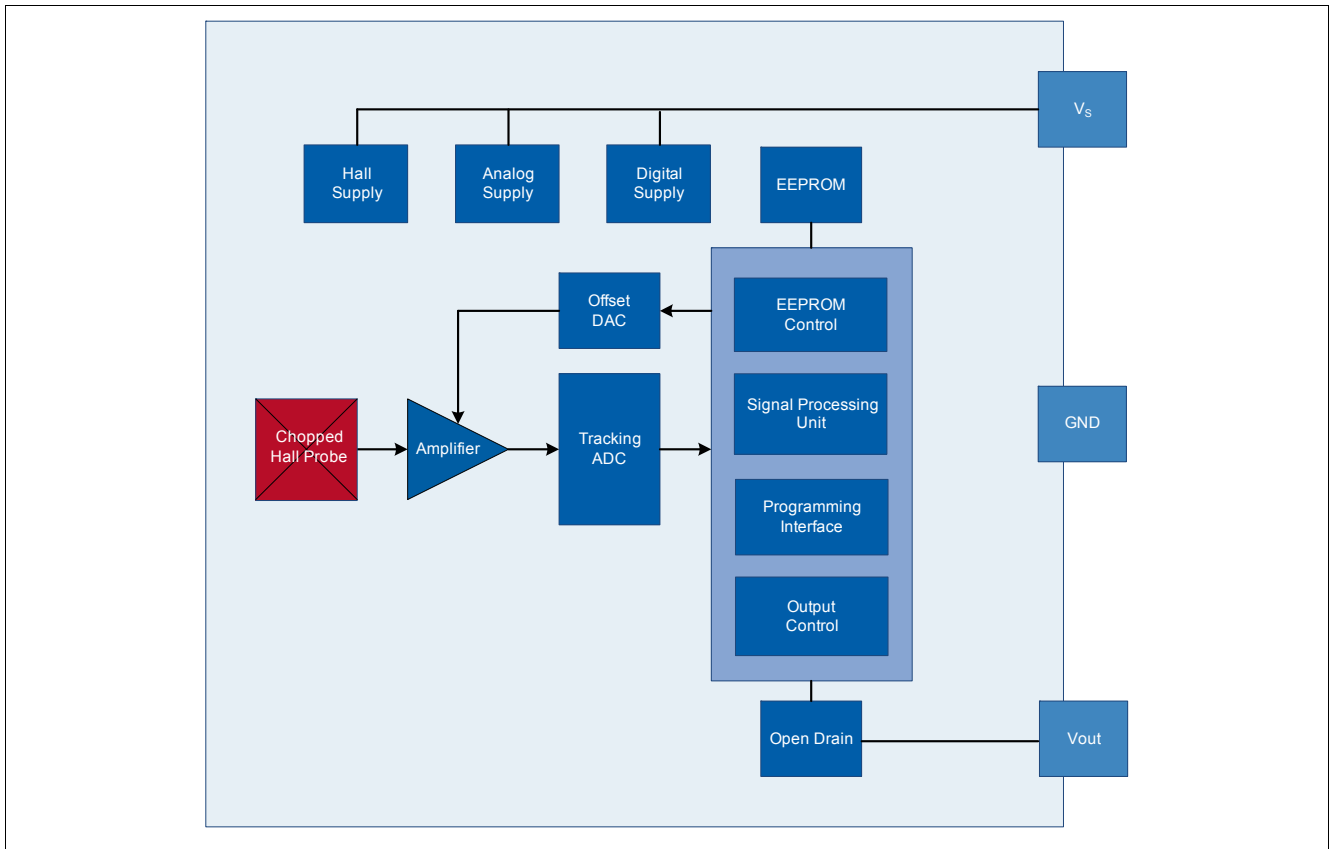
$V_S$

Hall Supply

Analog Supply

Digital Supply

EEPROM

Offset DAC

EEPROM Control

Signal Processing Unit

Chopped Hall Probe

Amplifier

Tracking ADC

GND

Programming Interface

Output Control

Open Drain

Vout